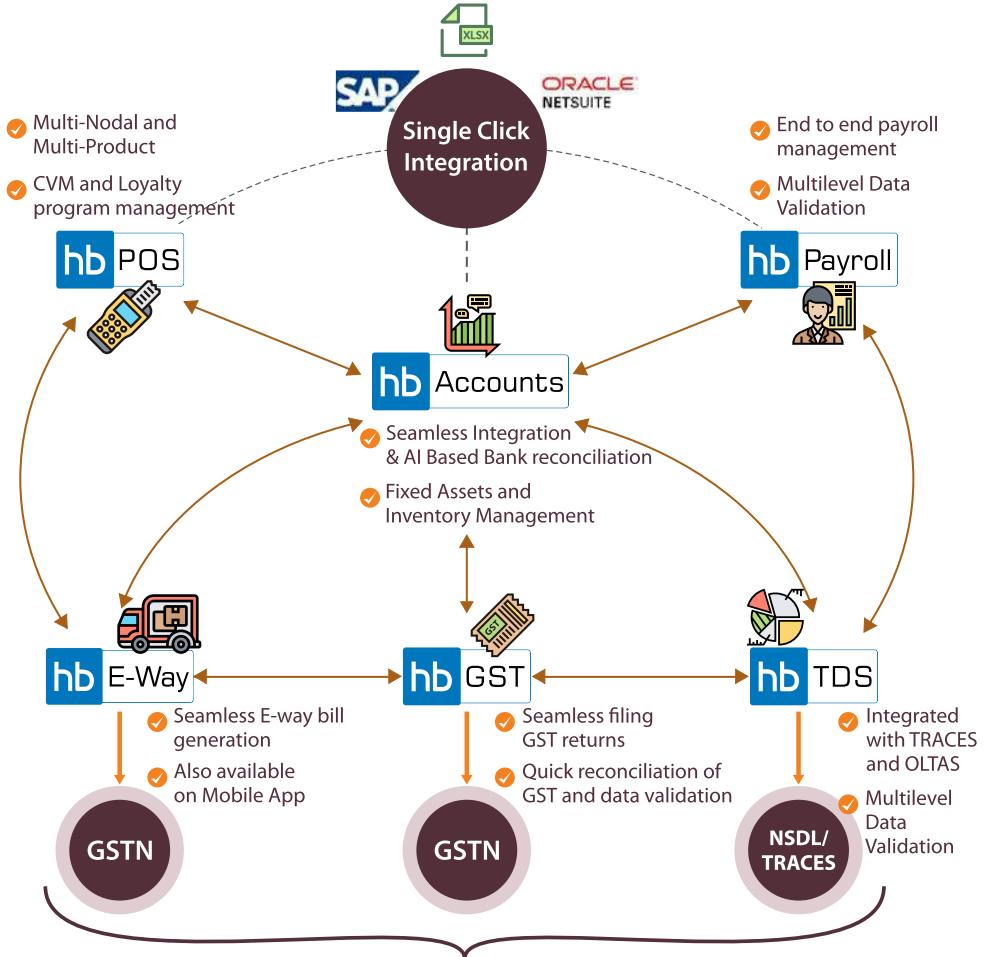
XLSX

SAP

ORACLE NETSUITE

Single Click Integration

Multi-Nodal and Multi-Product

CVM and Loyalty program management

hb POS

End to end payroll management

Multilevel Data Validation

hb Payroll

hb Accounts

Seamless Integration & AI Based Bank reconciliation

Fixed Assets and Inventory Management

hb E-Way

GST

hb GST

hb TDS

Seamless E-way bill generation

Also available on Mobile App

Seamless filing GST returns

Quick reconciliation of GST and data validation

Integrated with TRACES and OLTAS

Multilevel Data Validation

GSTN

GSTN

NSDL/ TRACES